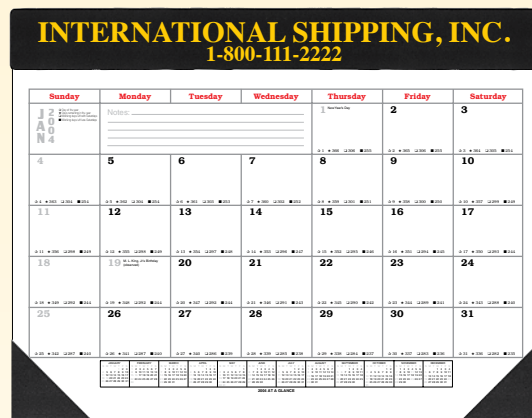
INTERNATIONAL SHIPPING, INC.
1-800-111-2222

| Sunday | Monday | Tuesday | Wednesday | Thursday | Friday | Saturday |
|---|---|---|---|---|---|---|
| JAN 2004 | Notes: | | | 1 New Year's Day | 2 | 3 |
| 4 | 5 | 6 | 7 | 8 | 9 | 10 |
| 11 | 12 | 13 | 14 | 15 | 16 | 17 |
| 18 | 19 Dr. L. King, Jr.'s Birthday (observed) | 20 | 21 | 22 | 23 | 24 |
| 25 | 26 | 27 | 28 | 29 | 30 | 31 |

2004 AT A GLANCE